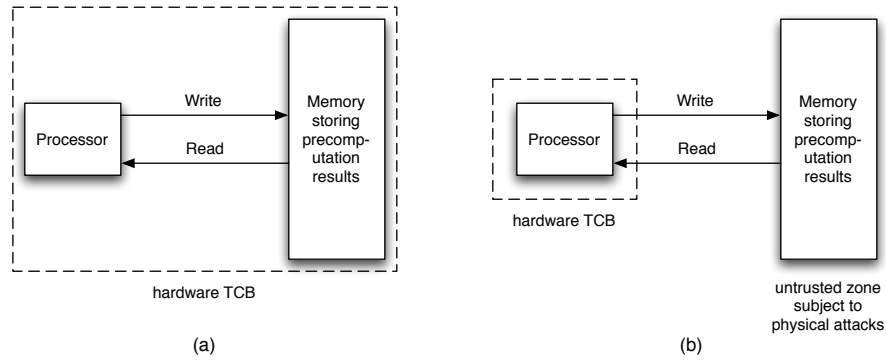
Write

Processor

Read

Memory storing precomputation results

hardware TCB

(a)

Write

Processor

Read

Memory storing precomputation results

hardware TCB

untrusted zone subject to physical attacks

(b)